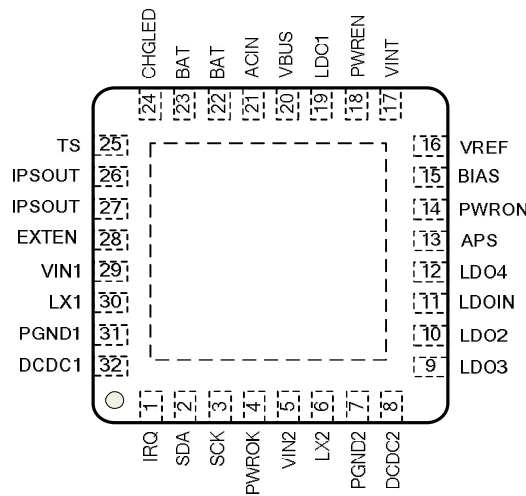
CHGLED 24
BAT 23
BAT 22
ACIN 21
VBUS 20
LDC1 19
PWREN 18
VINT 17

TS 25
IPSOUT 26
IPSOUT 27
EXTEN 28
VIN1 29
LX1 30
PGND1 31
DCDC1 32

16 VREF
15 BIAS
14 PWRON
13 APS
12 LDO4
11 LDOIN
10 LDO2
9 LDO3

1 IRQ
2 SDA
3 SCK
4 PWROK
5 VIN2
6 LX2
7 PGND2
8 DCDC2